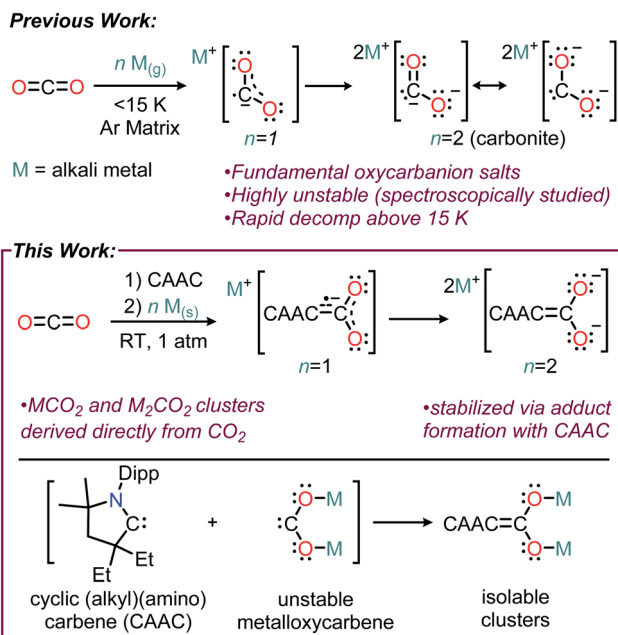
Previous Work:

O=C=O $\xrightarrow[\text{<15 K, Ar Matrix}]{n\ M_{(g)}}$ M$^+$ [ O C O ] ⟶ 2M$^+$ [ O C O ]$^-$ ⟷ 2M$^+$ [ O C O ]$^-$

n=1

n=2 (carbonite)

M = alkali metal

•Fundamental oxycarbanion salts
•Highly unstable (spectroscopically studied)
•Rapid decomp above 15 K

This Work:

O=C=O $\xrightarrow[\text{RT, 1 atm}]{\text{1) CAAC, 2) } n\ M_{(s)}}$ M$^+$ [ CAAC=C(O)O ] ⟶ 2M$^+$ [ CAAC=C(O$^-$)O$^-$ ]

n=1

n=2

•MCO$_2$ and M$_2$CO$_2$ clusters derived directly from CO$_2$

•stabilized via adduct formation with CAAC

Dipp

N

C:

Et

Et

+

O–M

C

O–M

CAAC=C

O–M

O–M

cyclic (alkyl)(amino) carbene (CAAC)

unstable metalloxycarbene

isolable clusters